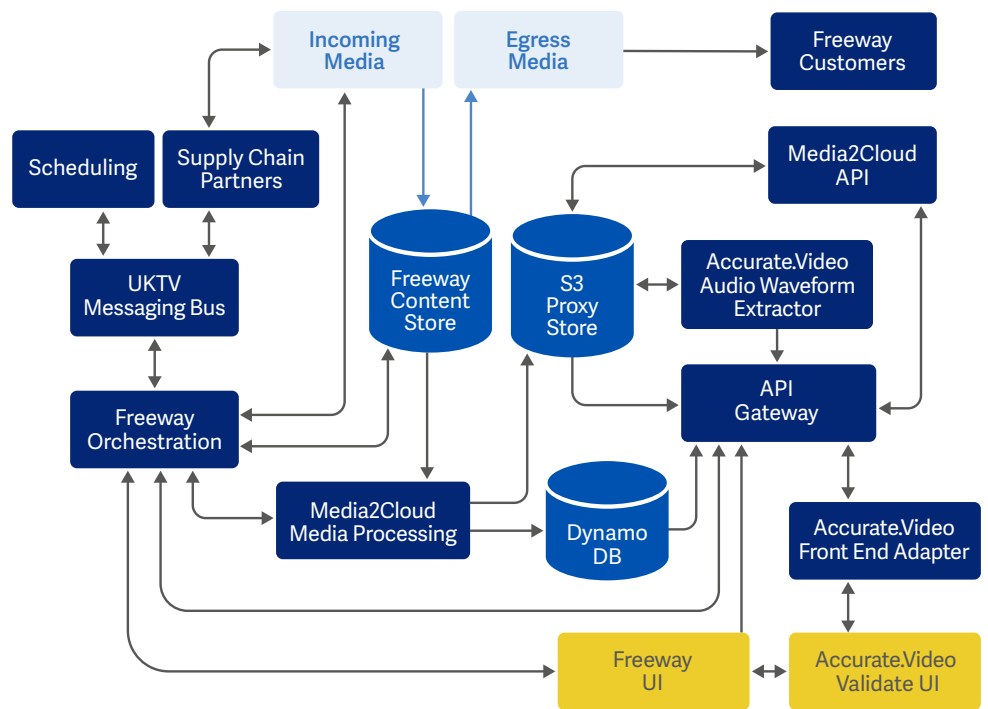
Incoming Media

Egress Media

Freeway Customers

Scheduling

Supply Chain Partners

Media2Cloud API

Freeway Content Store

S3 Proxy Store

Accurate.Video Audio Waveform Extractor

UKTV Messaging Bus

API Gateway

Freeway Orchestration

Media2Cloud Media Processing

Dynamo DB

Accurate.Video Front End Adapter

Freeway UI

Accurate.Video Validate UI